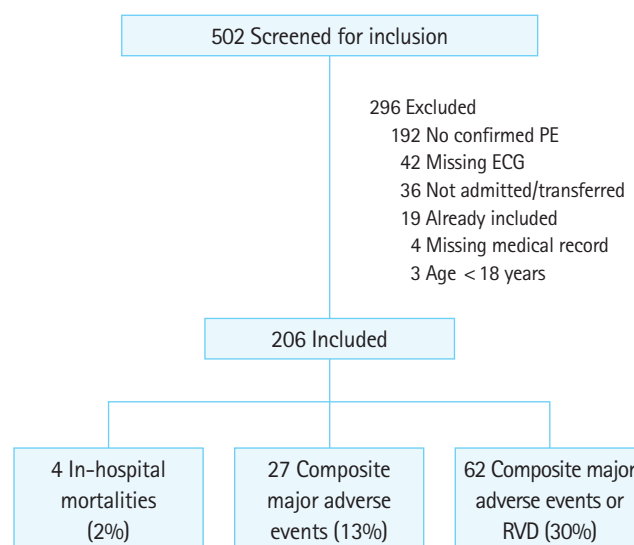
502 Screened for inclusion

296 Excluded
192 No confirmed PE
42 Missing ECG
36 Not admitted/transferred
19 Already included
4 Missing medical record
3 Age < 18 years

206 Included

4 In-hospital mortalities (2%)

27 Composite major adverse events (13%)

62 Composite major adverse events or RVD (30%)